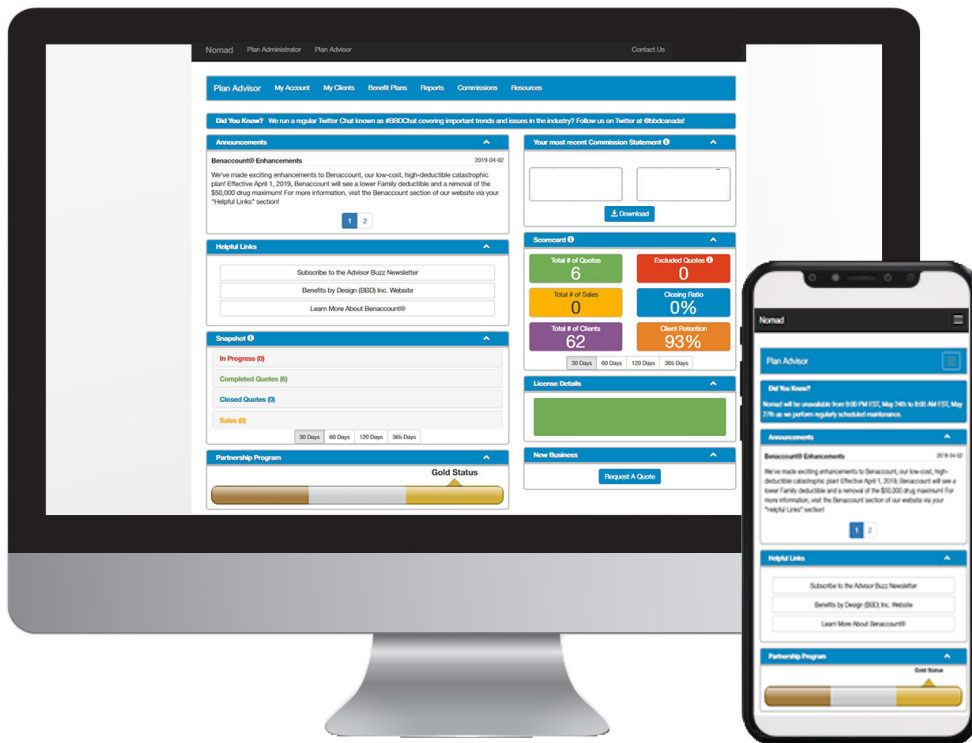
Nomad Plan Administrator Plan Advisor Contact Us

Plan Advisor My Account My Clients Benefit Plans Reports Commissions Resources

Did You Know? We run a regular Twitter Chat known as #BBDChat covering important trends and issues in the industry? Follow us on Twitter at @bbdcanada!

Announcements

Benaccount® Enhancements 2019-04-02

We've made exciting enhancements to Benaccount, our low-cost, high-deductible catastrophic plan! Effective April 1, 2019, Benaccount will see a lower Family deductible and a removal of the $50,000 drug maximum! For more information, visit the Benaccount section of our website via your "Helpful Links" section!

1 2

Helpful Links

Subscribe to the Advisor Buzz Newsletter

Benefits by Design (BBD) Inc. Website

Learn More About Benaccount®

Snapshot

In Progress (0)

Completed Quotes (6)

Closed Quotes (0)

Sales (0)

30 Days 60 Days 120 Days 365 Days

Partnership Program

Gold Status

Your most recent Commission Statement

Download

Scorecard

Total # of Quotes 6

Excluded Quotes 0

Total # of Sales 0

Closing Ratio 0%

Total # of Clients 62

Client Retention 93%

30 Days 60 Days 120 Days 365 Days

License Details

New Business

Request A Quote

Nomad

Plan Advisor

Did You Know?

Nomad will be unavailable from 9:00 PM EST, May 24th to 8:00 AM EST, May 27th as we perform regularly scheduled maintenance.

Announcements

Benaccount® Enhancements 2019-04-02

We've made exciting enhancements to Benaccount, our low-cost, high-deductible catastrophic plan! Effective April 1, 2019, Benaccount will see a lower Family deductible and a removal of the $50,000 drug maximum! For more information, visit the Benaccount section of our website via your "Helpful Links" section!

1 2

Helpful Links

Subscribe to the Advisor Buzz Newsletter

Benefits by Design (BBD) Inc. Website

Learn More About Benaccount®

Partnership Program

Gold Status